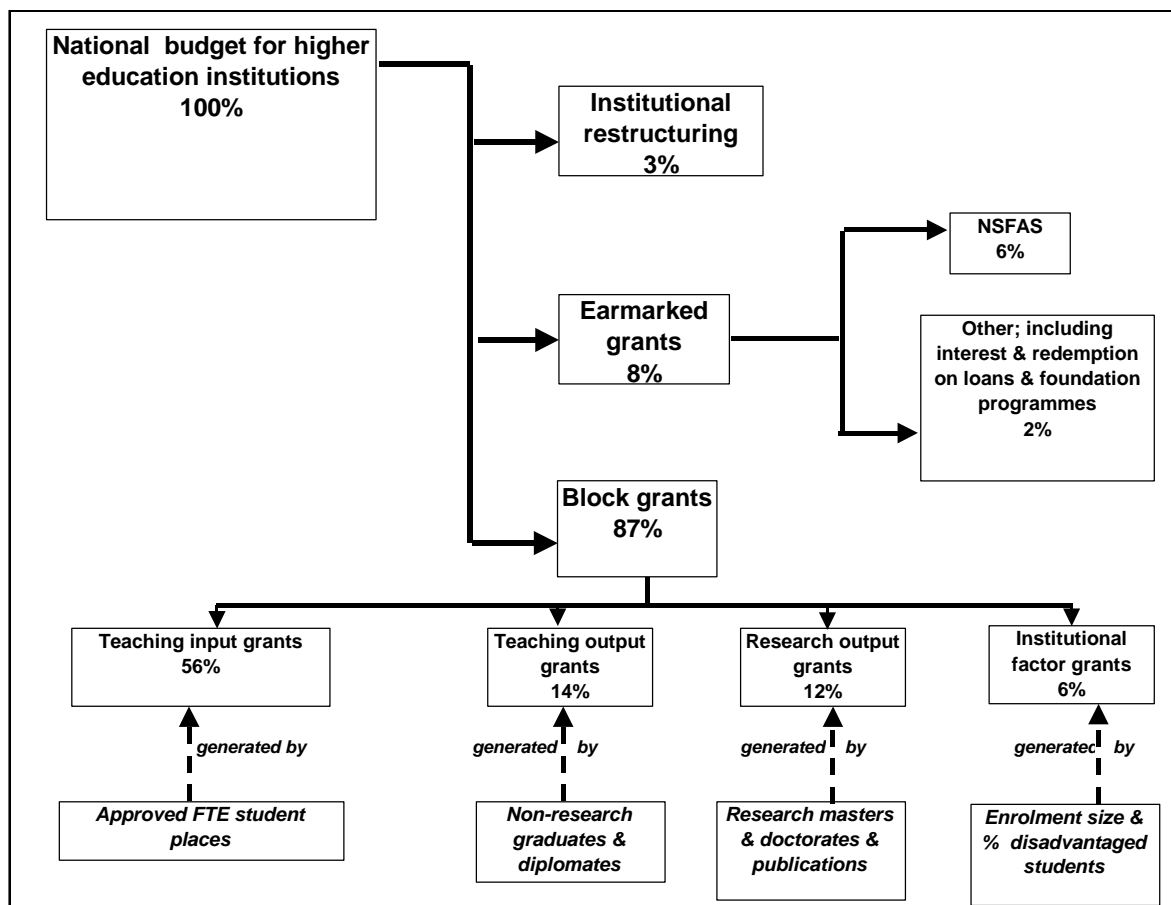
National budget for higher education institutions
100%

Institutional restructuring
3%

Earmarked grants
8%

NSFAS
6%

Other; including interest & redemption on loans & foundation programmes
2%

Block grants
87%

Teaching input grants
56%

Teaching output grants
14%

Research output grants
12%

Institutional factor grants
6%

generated by

generated by

generated by

generatec by

Approved FTE student places

Non-research graduates & diplomates

Research masters & doctorates & publications

Enrolment size & % disadvantaged students